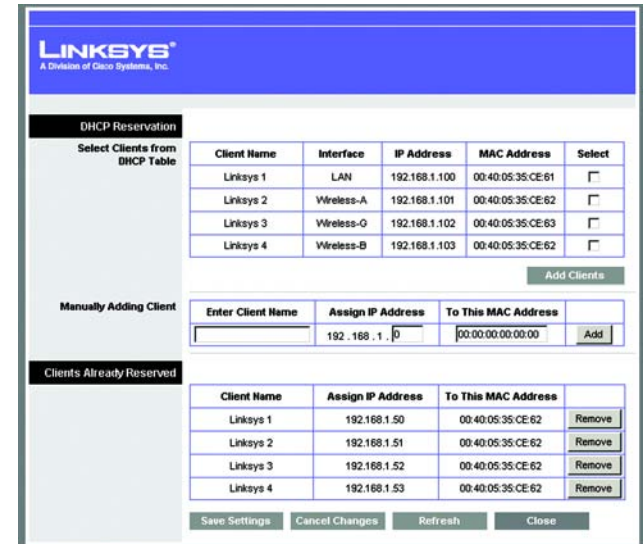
LINKSYS®
A Division of Cisco Systems, Inc.

DHCP Reservation

Select Clients from DHCP Table

| Client Name | Interface | IP Address | MAC Address | Select |
|---|---|---|---|---|
| Linksys 1 | LAN | 192.168.1.100 | 00:40:05:35:CE:61 | ☐ |
| Linksys 2 | Wireless-A | 192.168.1.101 | 00:40:05:35:CE:62 | ☐ |
| Linksys 3 | Wireless-G | 192.168.1.102 | 00:40:05:35:CE:63 | ☐ |
| Linksys 4 | Wireless-B | 192.168.1.103 | 00:40:05:35:CE:62 | ☐ |

Add Clients

Manually Adding Client

| Enter Client Name | Assign IP Address | To This MAC Address | |
|---|---|---|---|
| | 192 . 168 . 1 . 0 | 00:00:00:00:00:00 | Add |

Clients Already Reserved

| Client Name | Assign IP Address | To This MAC Address | |
|---|---|---|---|
| Linksys 1 | 192.168.1.50 | 00:40:05:35:CE:62 | Remove |
| Linksys 2 | 192.168.1.51 | 00:40:05:35:CE:62 | Remove |
| Linksys 3 | 192.168.1.52 | 00:40:05:35:CE:62 | Remove |
| Linksys 4 | 192.168.1.53 | 00:40:05:35:CE:62 | Remove |

Save Settings Cancel Changes Refresh Close